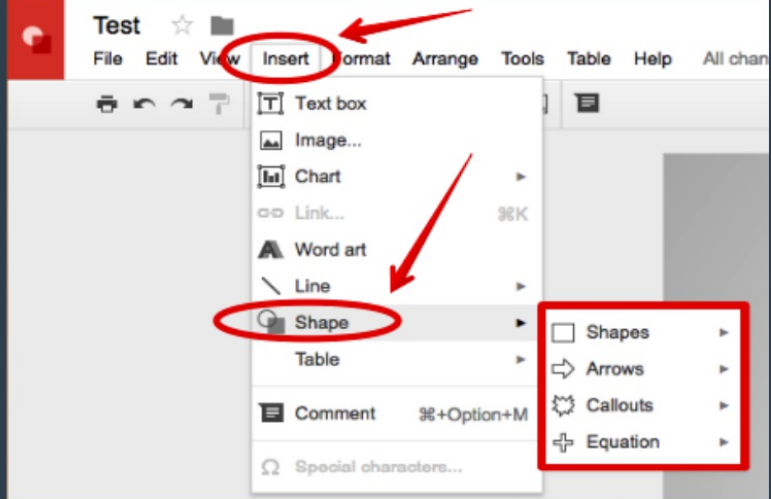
Test

File Edit View Insert Format Arrange Tools Table Help All chan

Text box
Image...
Chart
Link... ⌘K
Word art
Line
Shape
Table
Comment ⌘+Option+M
Special characters...

Shapes
Arrows
Callouts
Equation